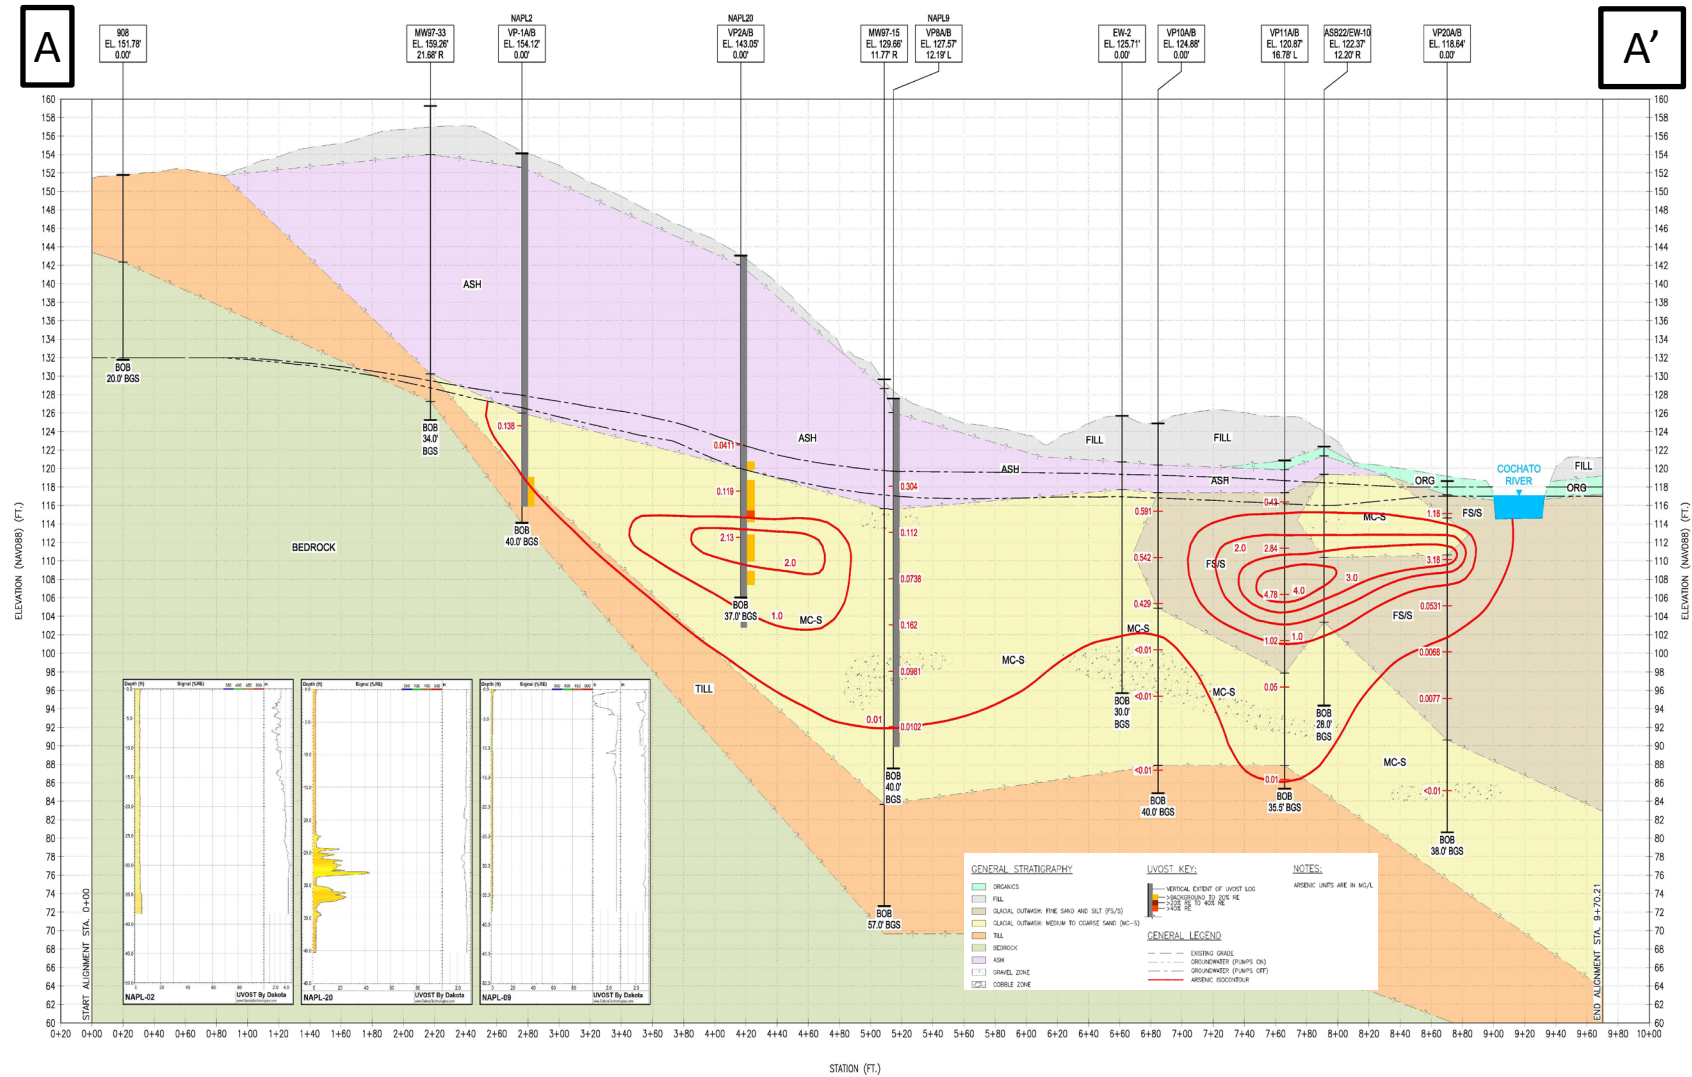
A

A'

908
EL. 151.78'
0.00'

MW97-33
EL. 159.26'
21.68' R

NAPL2
VP-1A/B
EL. 154.12'
0.00'

NAPL20
VP2A/B
EL. 143.05'
0.00'

MW97-15
EL. 129.66'
11.77' R

NAPL9
VP8A/B
EL. 127.57'
12.19' L

EW-2
EL. 125.71'
0.00'

VP10A/B
EL. 124.88'
0.00'

VP11A/B
EL. 120.87'
16.78' L

ASB22/EW-10
EL. 122.37'
12.20' R

VP20A/B
EL. 118.64'
0.00'

160 158 156 154 152 150 148 146 144 142 140 138 136 134 132 130 128 126 124 122 120 118 116 114 112 110 108 106 104 102 100 98 96 94 92 90 88 86 84 82 80 78 76 74 72 70 68 66 64 62 60

ELEVATION (NAVD88) (FT.)

ASH

BOB
20.0' BGS

BOB
34.0'
BGS

BOB
40.0' BGS

BEDROCK

0.138

0.0411

0.119

2.13

2.0

BOB
37.0' BGS

1.0

MC-S

ASH

0.304

0.112

0.0738

0.162

0.0961

0.0102

0.01

TILL

ASH

FILL

FILL

ASH

0.591

0.542

0.429

MC-S

MC-S

<0.01

<0.01

BOB
30.0'
BGS

<0.01

BOB
40.0' BGS

0.43

2.0

2.84

FS/S

4.78

4.0

3.0

1.02

1.0

0.05

0.01

BOB
35.5' BGS

MC-S

MC-S

BOB
28.0'
BGS

1.18

3.18

0.0531

FS/S

0.0068

0.0077

<0.01

MC-S

BOB
38.0' BGS

ORG

COCHATO
RIVER

FS/S

FILL

ORG

BOB
40.0'
BGS

BOB
57.0' BGS

NAPL-02
UVOST By Dakota

NAPL-20
UVOST By Dakota

NAPL-09
UVOST By Dakota

GENERAL STRATIGRAPHY
ORGANICS
FILL
GLACIAL OUTWASH: FINE SAND AND SILT (FS/S)
GLACIAL OUTWASH: MEDIUM TO COARSE SAND (MC-S)
TILL
BEDROCK
ASH
GRAVEL ZONE
COBBLE ZONE

UVOST KEY:
VERTICAL EXTENT OF UVOST LOG
>BACKGROUND TO 20% RE
>20% RE TO 40% RE
>40% RE

GENERAL LEGEND
EXISTING GRADE
GROUNDWATER (PUMPS ON)
GROUNDWATER (PUMPS OFF)
ARSENIC ISOCONTOUR

NOTES:
ARSENIC UNITS ARE IN MG/L

START ALIGNMENT STA. 0+00

END ALIGNMENT STA. 9+70.21

0+20 0+00 0+20 0+40 0+60 0+80 1+00 1+20 1+40 1+60 1+80 2+00 2+20 2+40 2+60 2+80 3+00 3+20 3+40 3+60 3+80 4+00 4+20 4+40 4+60 4+80 5+00 5+20 5+40 5+60 5+80 6+00 6+20 6+40 6+60 6+80 7+00 7+20 7+40 7+60 7+80 8+00 8+20 8+40 8+60 8+80 9+00 9+20 9+40 9+60 9+80 10+00

STATION (FT.)